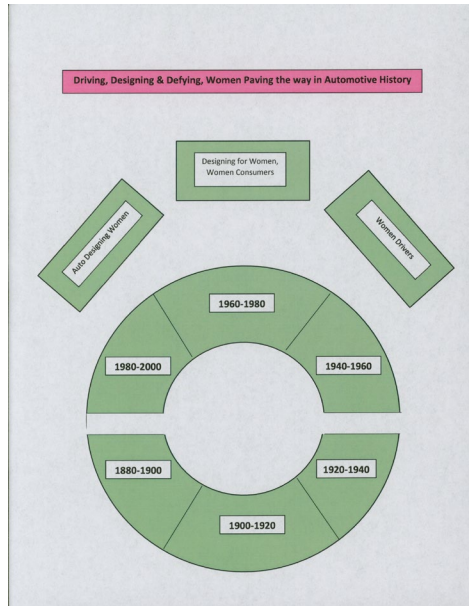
Driving, Designing & Defying, Women Paving the way in Automotive History

Auto Designing Women

Designing for Women, Women Consumers

Women Drivers

1960-1980

1980-2000

1940-1960

1880-1900

1920-1940

1900-1920